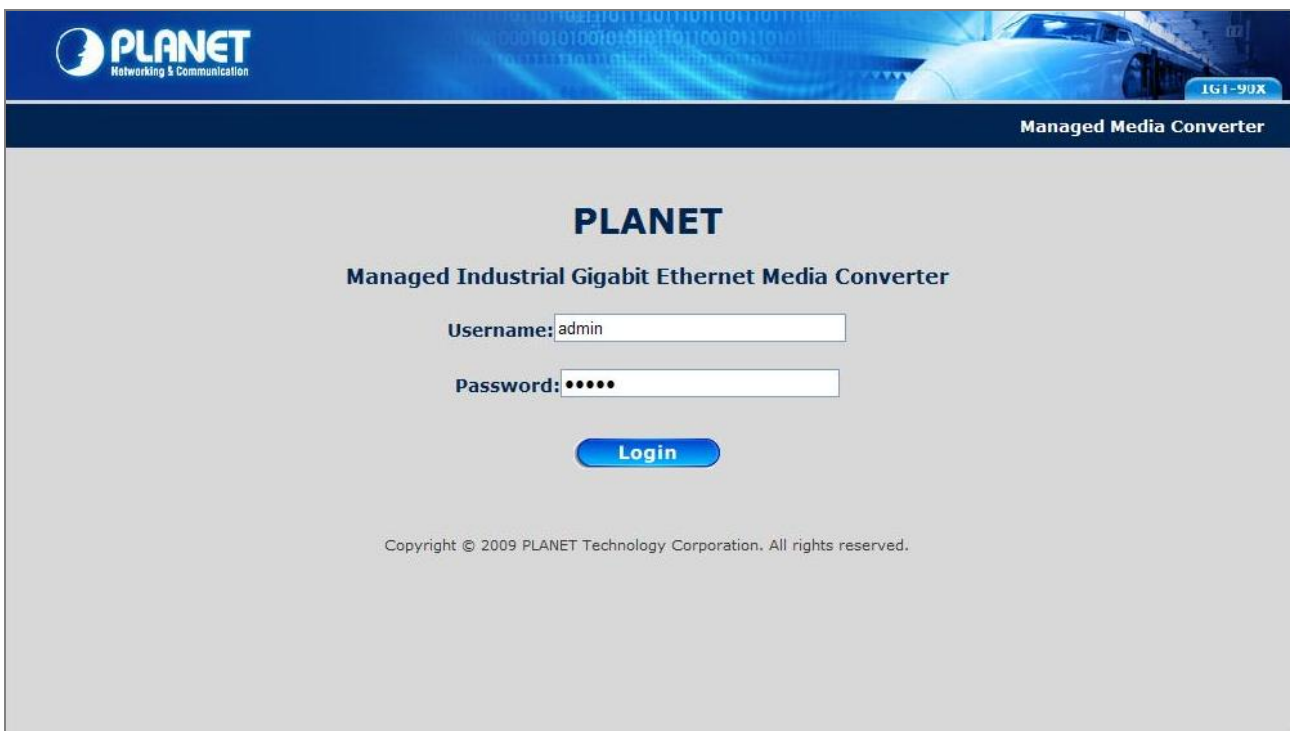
PLANET
Networking & Communication

IGT-90X

Managed Media Converter

PLANET

Managed Industrial Gigabit Ethernet Media Converter

Username: admin

Password: •••••

Login

Copyright © 2009 PLANET Technology Corporation. All rights reserved.